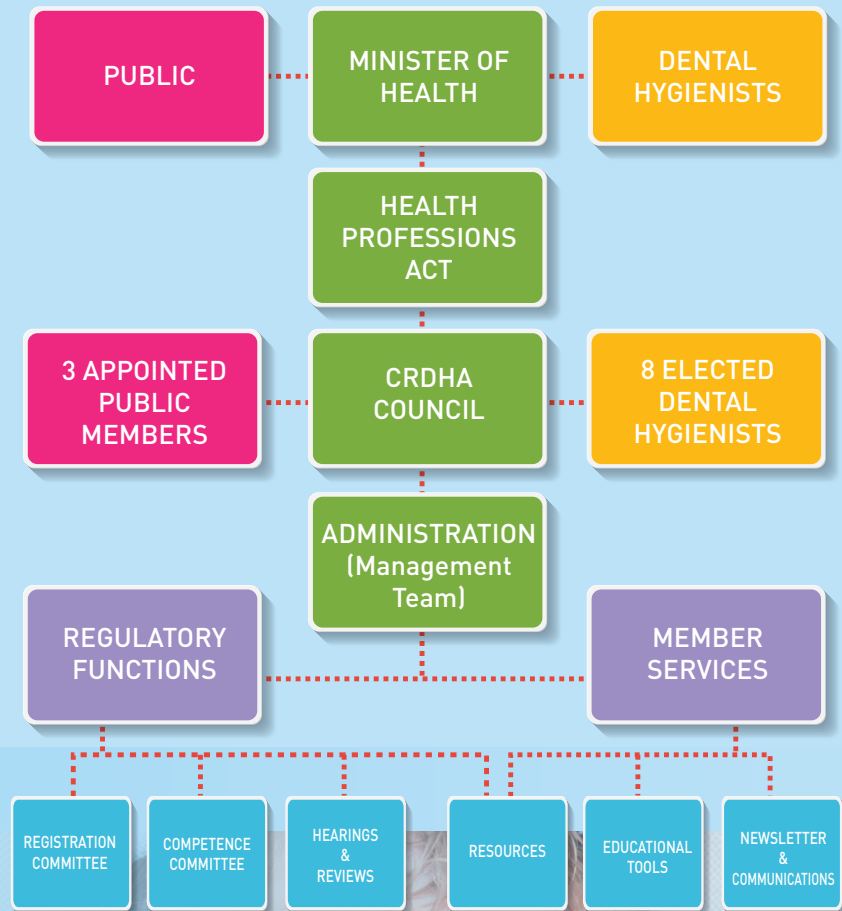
PUBLIC

MINISTER OF HEALTH

DENTAL HYGIENISTS

HEALTH PROFESSIONS ACT

3 APPOINTED PUBLIC MEMBERS

CRDHA COUNCIL

8 ELECTED DENTAL HYGIENISTS

ADMINISTRATION (Management Team)

REGULATORY FUNCTIONS

MEMBER SERVICES

REGISTRATION COMMITTEE

COMPETENCE COMMITTEE

HEARINGS & REVIEWS

RESOURCES

EDUCATIONAL TOOLS

NEWSLETTER & COMMUNICATIONS